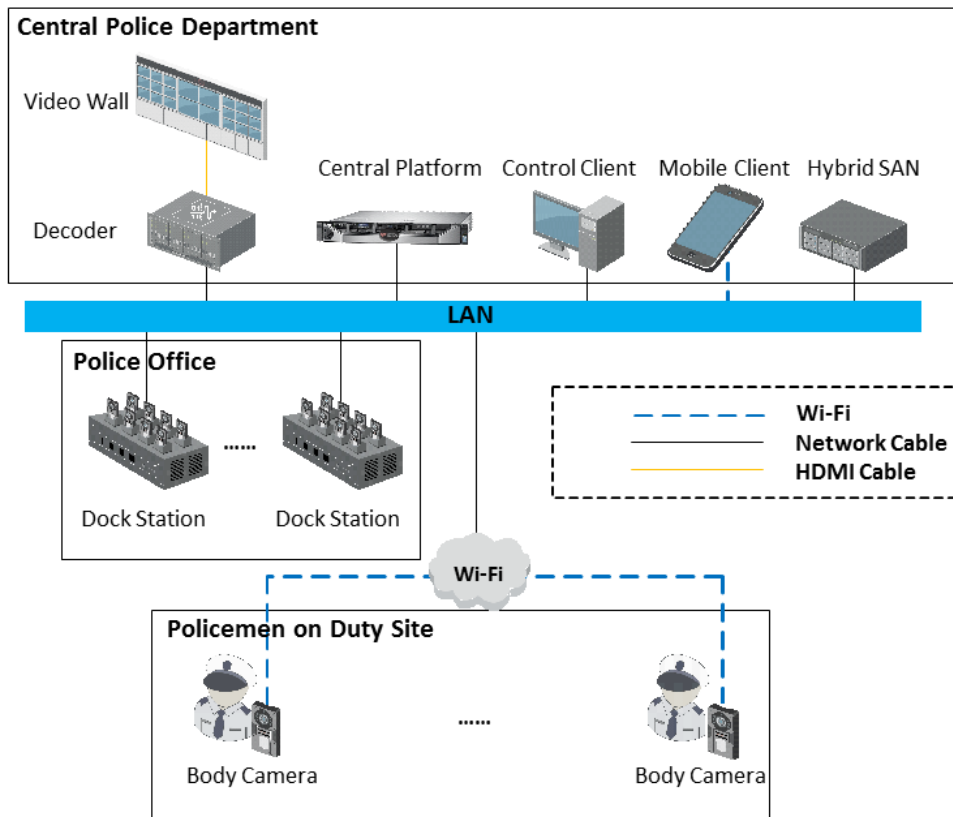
Central Police Department

Video Wall

Decoder

Central Platform

Control Client

Mobile Client

Hybrid SAN

LAN

Police Office

Dock Station

......

Dock Station

Wi-Fi

Network Cable

HDMI Cable

Wi-Fi

Policemen on Duty Site

......

Body Camera

Body Camera